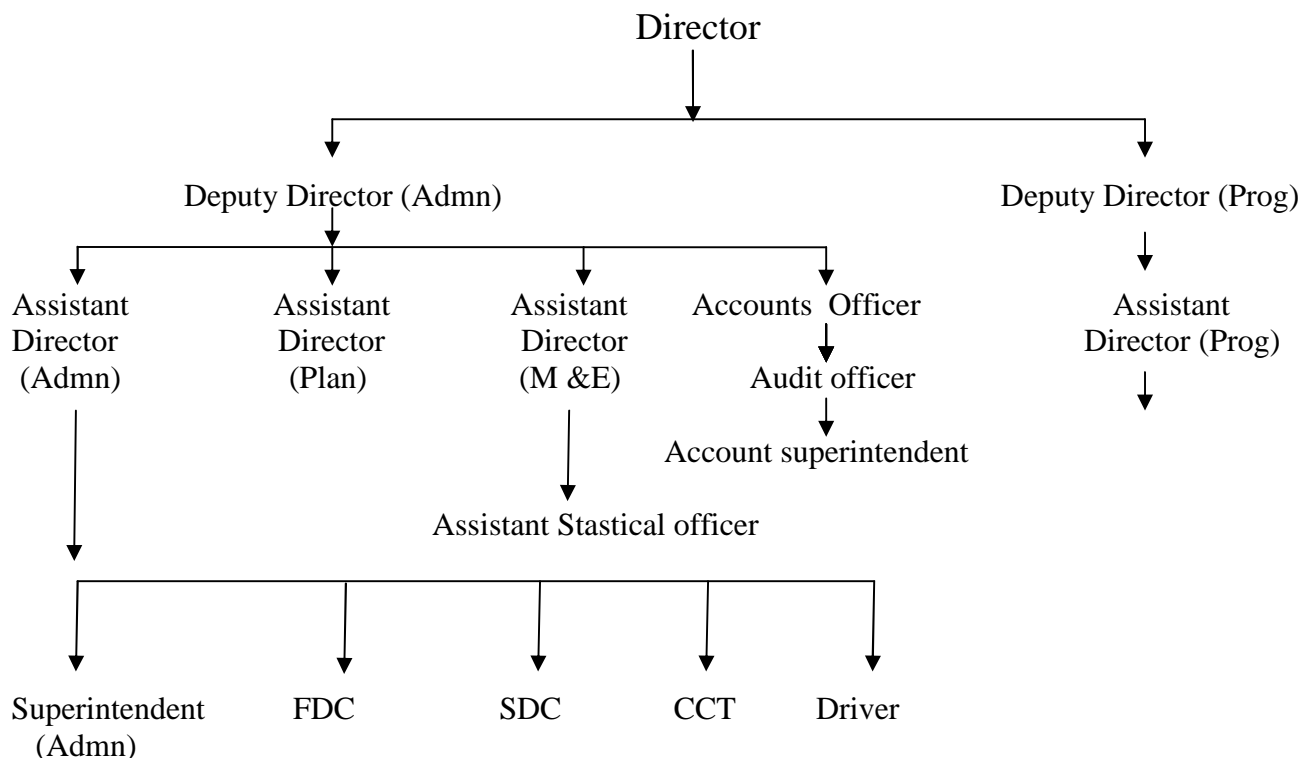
Director

Deputy Director (Admn)

Deputy Director (Prog)

Assistant Director (Admn)

Assistant Director (Plan)

Assistant Director (M &E)

Accounts Officer

Audit officer

Account superintendent

Assistant Director (Prog)

Assistant Stastical officer

Superintendent (Admn)

FDC

SDC

CCT

Driver